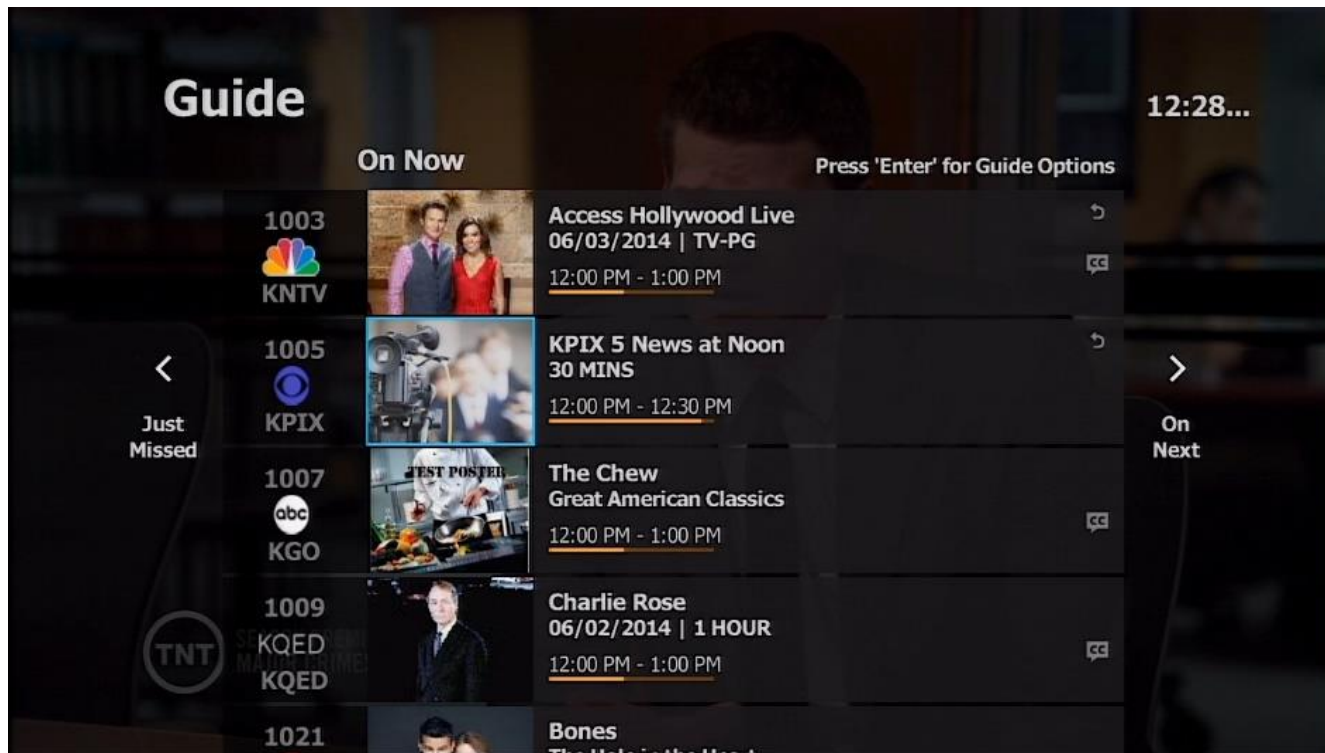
Guide

12:28...

On Now

Press 'Enter' for Guide Options

1003
KNTV

Access Hollywood Live
06/03/2014 | TV-PG
12:00 PM - 1:00 PM

CC

<

Just Missed

1005
KPIX

KPIX 5 News at Noon
30 MINS
12:00 PM - 12:30 PM

>

On Next

1007
abc
KGO

TEST POSTER

The Chew
Great American Classics
12:00 PM - 1:00 PM

CC

1009
KQED
KQED

TNT

Charlie Rose
06/02/2014 | 1 HOUR
12:00 PM - 1:00 PM

CC

1021

Bones
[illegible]